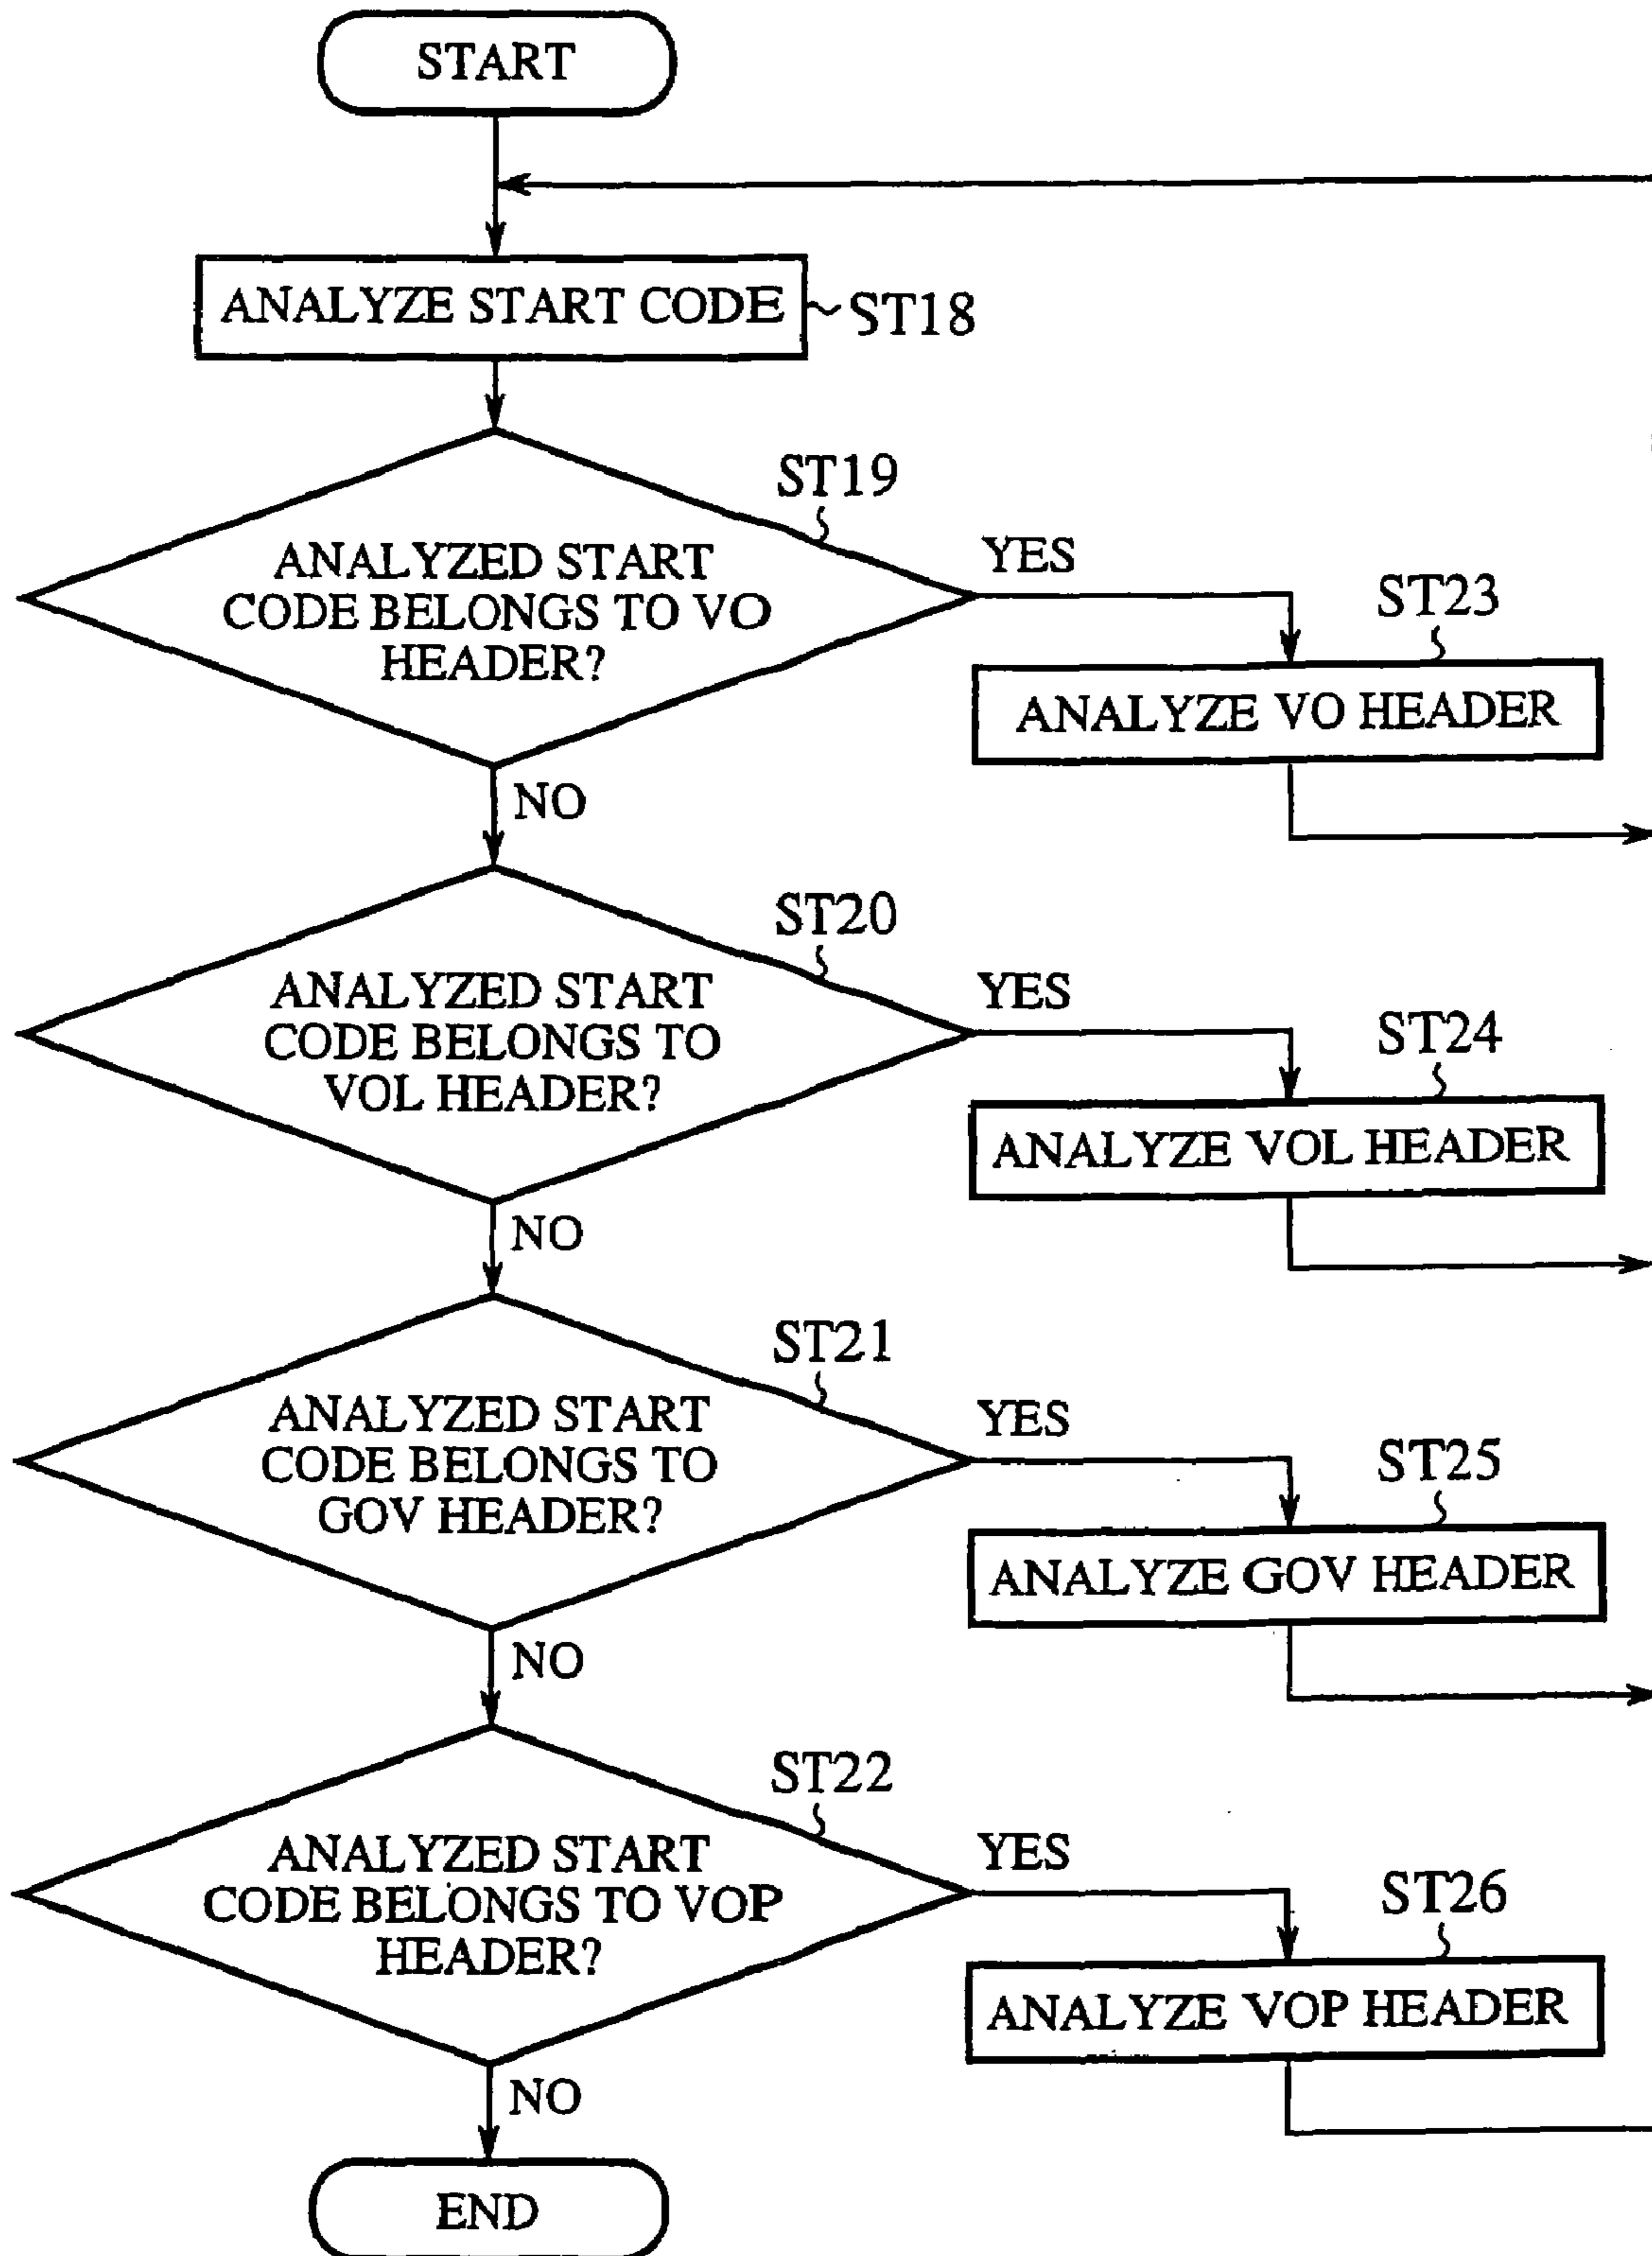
START

ANALYZE START CODE

ST18

ST19

ANALYZED START CODE BELONGS TO VO HEADER?

YES

ST23

ANALYZE VO HEADER

NO

ST20

ANALYZED START CODE BELONGS TO VOL HEADER?

YES

ST24

ANALYZE VOL HEADER

NO

ST21

ANALYZED START CODE BELONGS TO GOV HEADER?

YES

ST25

ANALYZE GOV HEADER

NO

ST22

ANALYZED START CODE BELONGS TO VOP HEADER?

YES

ST26

ANALYZE VOP HEADER

NO

END